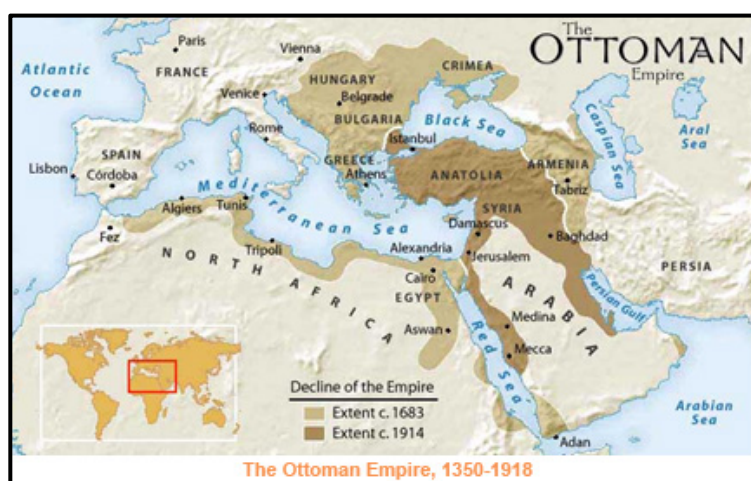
The OTTOMAN Empire

Atlantic Ocean

Paris
Vienna
FRANCE
HUNGARY
CRIMEA
Venice
Belgrade
BULGARIA
Black Sea
Caspian Sea
Aral Sea
Rome
Istanbul
SPAIN
Lisbon
Córdoba
GREECE
Athens
ANATOLIA
ARMENIA
Tabriz
Mediterranean Sea
Algiers
Tunis
SYRIA
Damascus
Baghdad
Fez
Tripoli
Alexandria
Jerusalem
NORTH AFRICA
Cairo
EGYPT
ARABIA
PERSIA
Persian Gulf
Aswan
Red Sea
Medina
Mecca
Arabian Sea
Adan

Decline of the Empire
Extent c. 1683
Extent c. 1914

The Ottoman Empire, 1350-1918